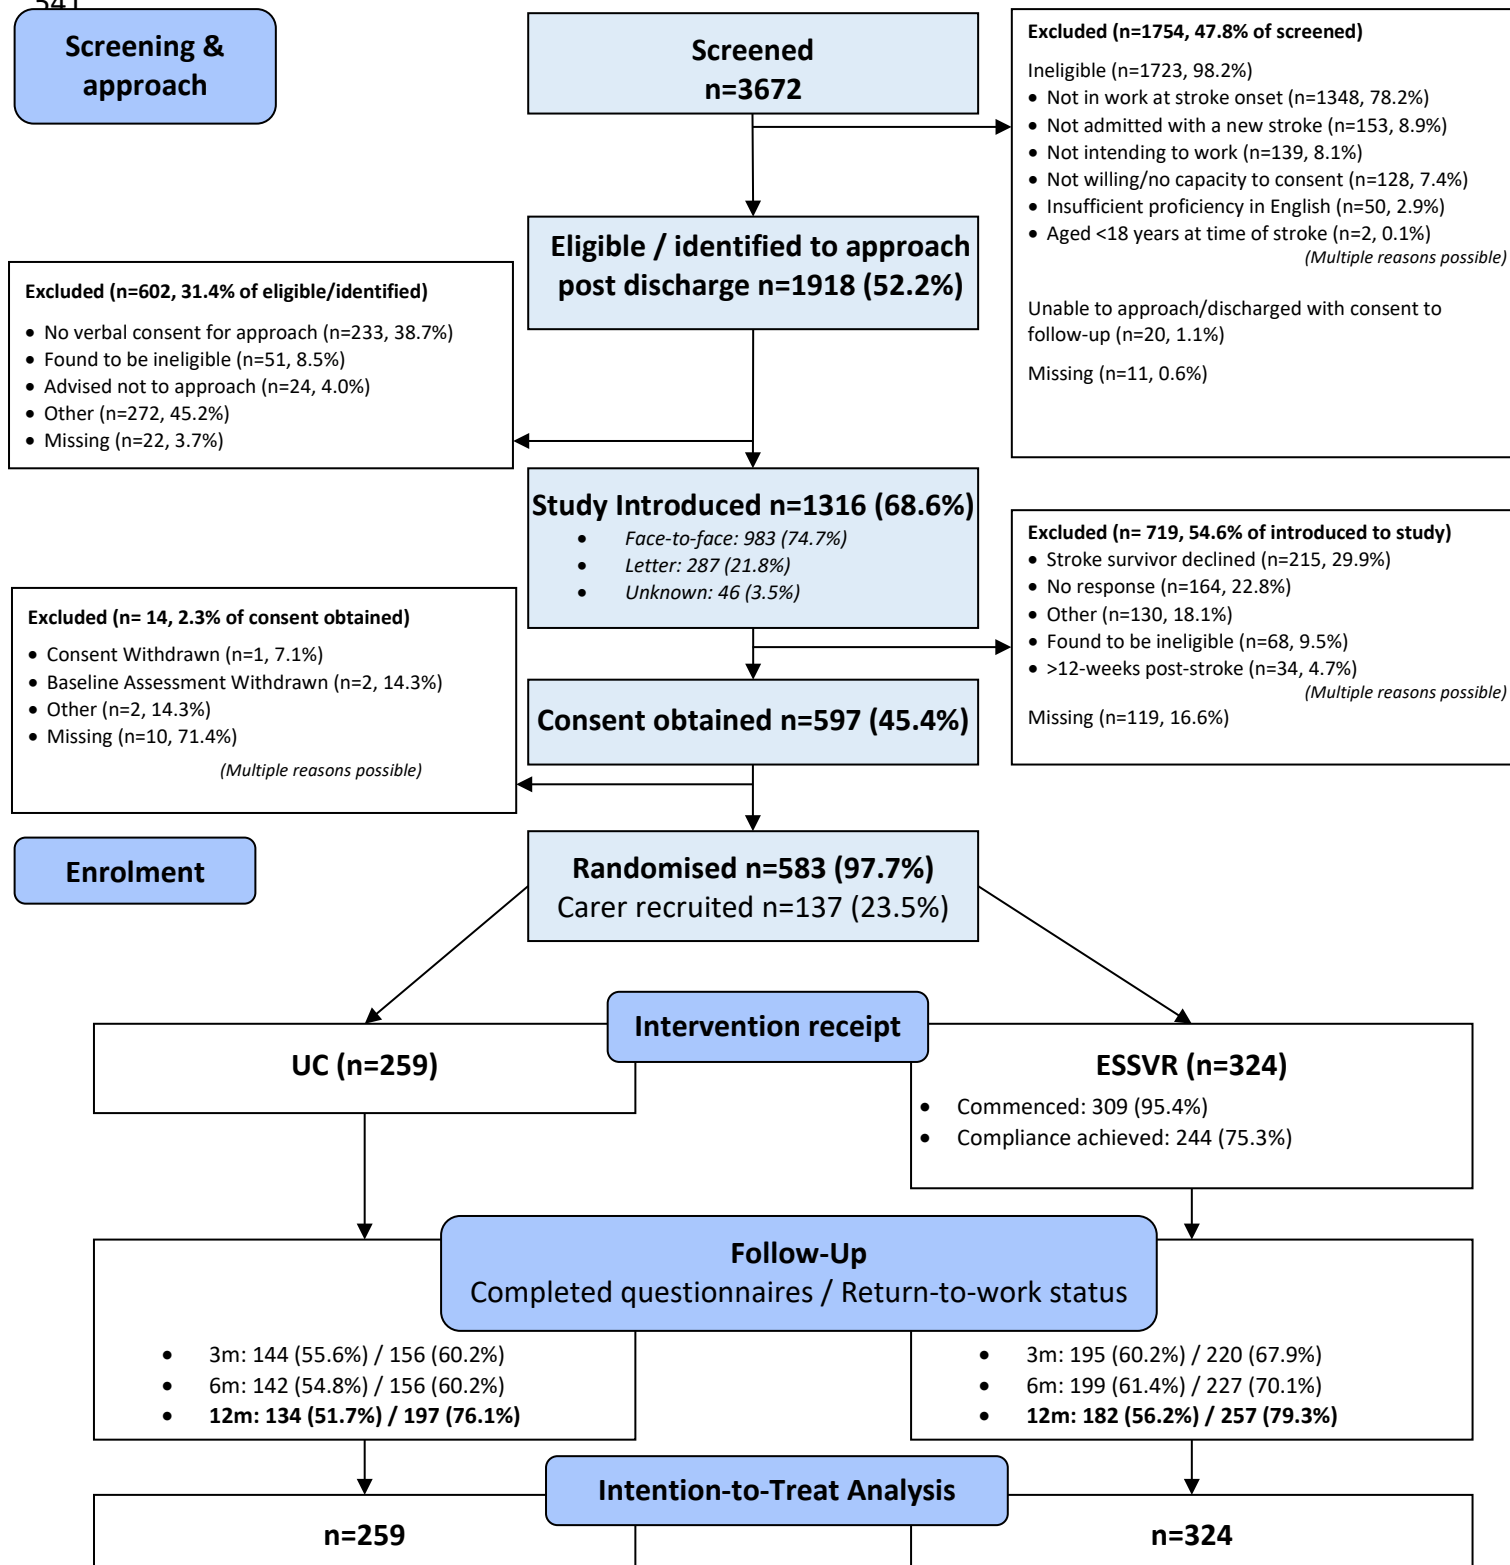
541

Screening & approach

Screened
n=3672

Excluded (n=1754, 47.8% of screened)

Ineligible (n=1723, 98.2%)
- Not in work at stroke onset (n=1348, 78.2%)
- Not admitted with a new stroke (n=153, 8.9%)
- Not intending to work (n=139, 8.1%)
- Not willing/no capacity to consent (n=128, 7.4%)
- Insufficient proficiency in English (n=50, 2.9%)
- Aged <18 years at time of stroke (n=2, 0.1%)

(Multiple reasons possible)

Unable to approach/discharged with consent to follow-up (n=20, 1.1%)

Missing (n=11, 0.6%)

Eligible / identified to approach post discharge n=1918 (52.2%)

Excluded (n=602, 31.4% of eligible/identified)
- No verbal consent for approach (n=233, 38.7%)
- Found to be ineligible (n=51, 8.5%)
- Advised not to approach (n=24, 4.0%)
- Other (n=272, 45.2%)
- Missing (n=22, 3.7%)

Study Introduced n=1316 (68.6%)
- Face-to-face: 983 (74.7%)
- Letter: 287 (21.8%)
- Unknown: 46 (3.5%)

Excluded (n= 719, 54.6% of introduced to study)
- Stroke survivor declined (n=215, 29.9%)
- No response (n=164, 22.8%)
- Other (n=130, 18.1%)
- Found to be ineligible (n=68, 9.5%)
- >12-weeks post-stroke (n=34, 4.7%)

(Multiple reasons possible)

Missing (n=119, 16.6%)

Excluded (n= 14, 2.3% of consent obtained)
- Consent Withdrawn (n=1, 7.1%)
- Baseline Assessment Withdrawn (n=2, 14.3%)
- Other (n=2, 14.3%)
- Missing (n=10, 71.4%)

(Multiple reasons possible)

Consent obtained n=597 (45.4%)

Enrolment

Randomised n=583 (97.7%)
Carer recruited n=137 (23.5%)

Intervention receipt

UC (n=259)

ESSVR (n=324)
- Commenced: 309 (95.4%)
- Compliance achieved: 244 (75.3%)

Follow-Up
Completed questionnaires / Return-to-work status

- 3m: 144 (55.6%) / 156 (60.2%)
- 6m: 142 (54.8%) / 156 (60.2%)
- **12m: 134 (51.7%) / 197 (76.1%)**

- 3m: 195 (60.2%) / 220 (67.9%)
- 6m: 199 (61.4%) / 227 (70.1%)
- **12m: 182 (56.2%) / 257 (79.3%)**

Intention-to-Treat Analysis

n=259

n=324